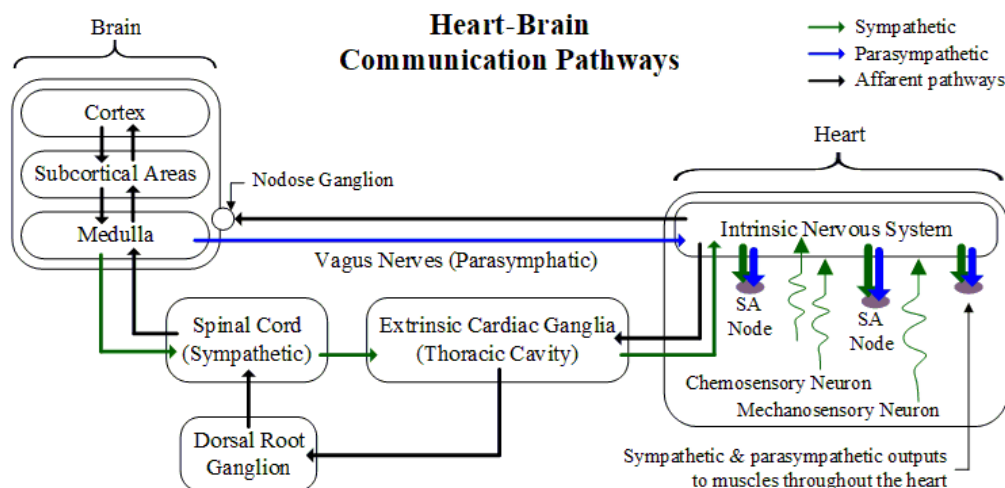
Brain

Heart-Brain
Communication Pathways

Sympathetic
Parasympathetic
Affarent pathways

Cortex
Subcortical Areas
Medulla

Nodose Ganglion

Heart

Intrinsic Nervous System

Vagus Nerves (Parasymphatic)

SA Node
SA Node

Spinal Cord (Sympathetic)

Extrinsic Cardiac Ganglia (Thoracic Cavity)

Chemosensory Neuron
Mechanosensory Neuron

Dorsal Root Ganglion

Sympathetic & parasympathetic outputs to muscles throughout the heart